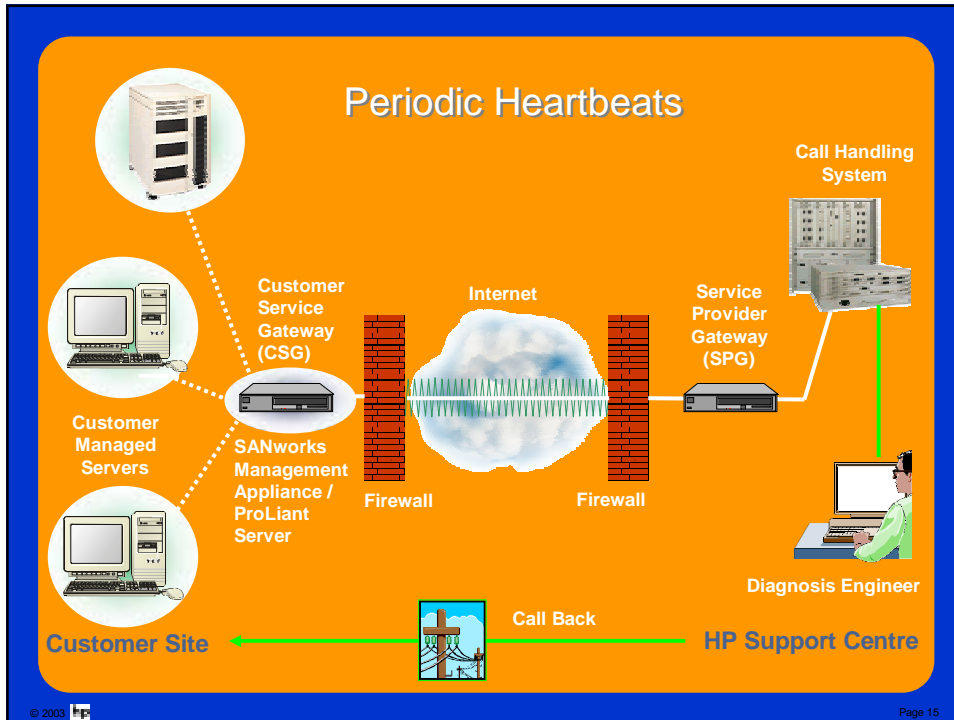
Periodic Heartbeats

Call Handling System

Customer Service Gateway (CSG)

Internet

Service Provider Gateway (SPG)

Customer Managed Servers

SANworks Management Appliance / ProLiant Server

Firewall

Firewall

Diagnosis Engineer

Call Back

Customer Site

HP Support Centre

© 2003

Page 15